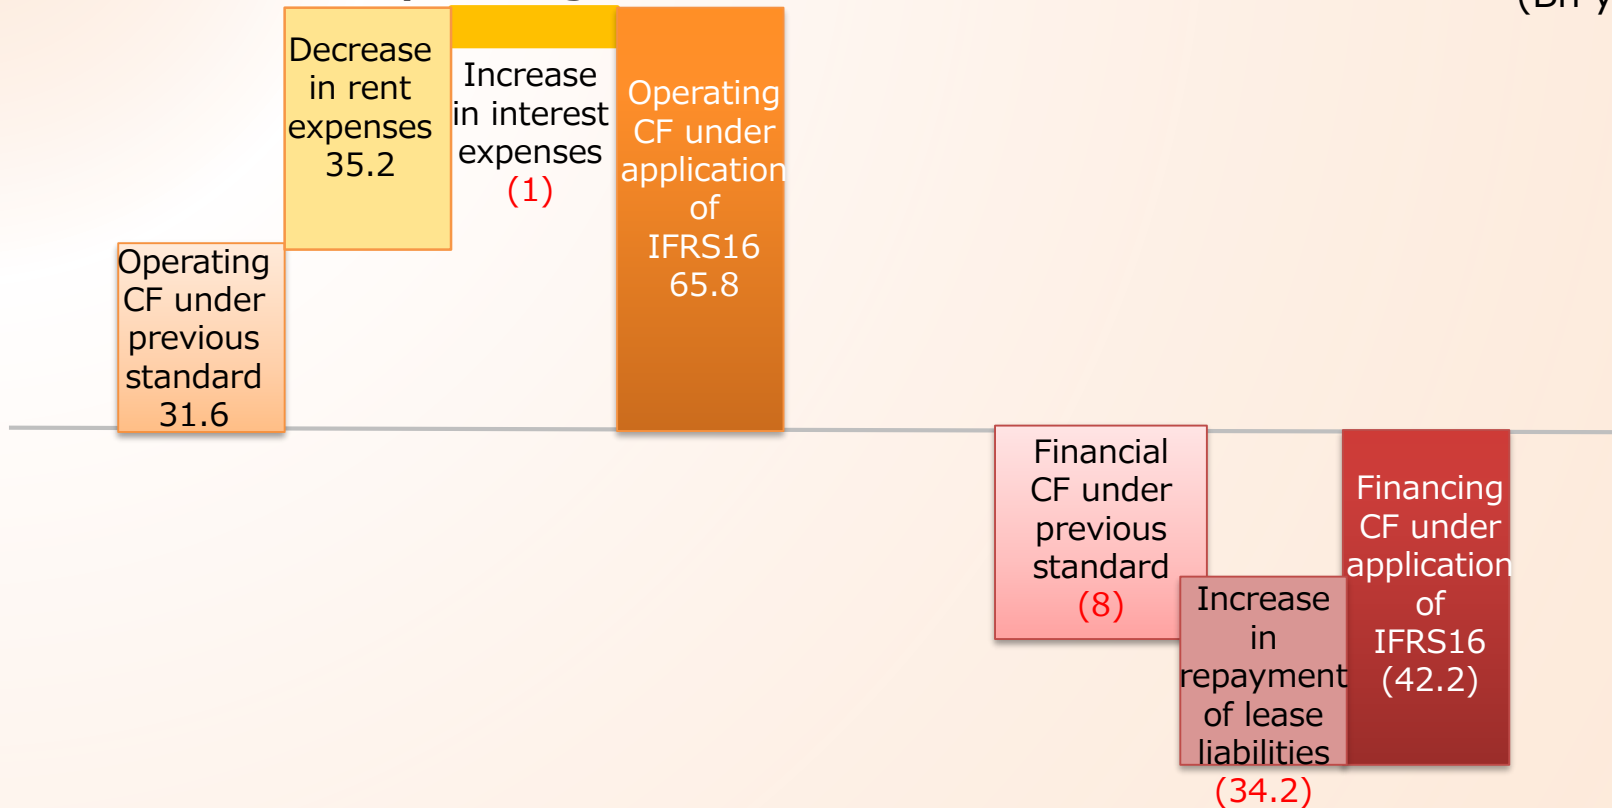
Operating CF under previous standard 31.6

Decrease in rent expenses 35.2

Increase in interest expenses (1)

Operating CF under application of IFRS16 65.8

Financial CF under previous standard (8)

Increase in repayment of lease liabilities (34.2)

Financing CF under application of IFRS16 (42.2)